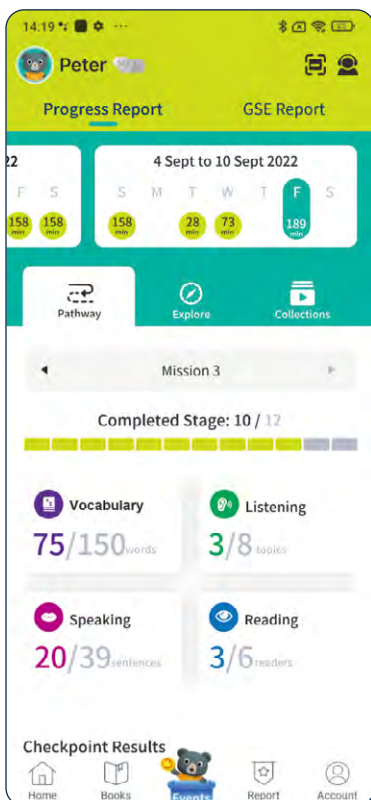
14:19

Peter

Progress Report

GSE Report

22

F S

158 min 158 min

4 Sept to 10 Sept 2022

S M T W T F S

158 min 28 min 73 min 189 min

Pathway

Explore

Collections

Mission 3

Completed Stage: 10 / 12

Vocabulary
75/150words

Listening
3/8topics

Speaking
20/39sentences

Reading
3/6readers

Checkpoint Results

Home Books Events Report Account